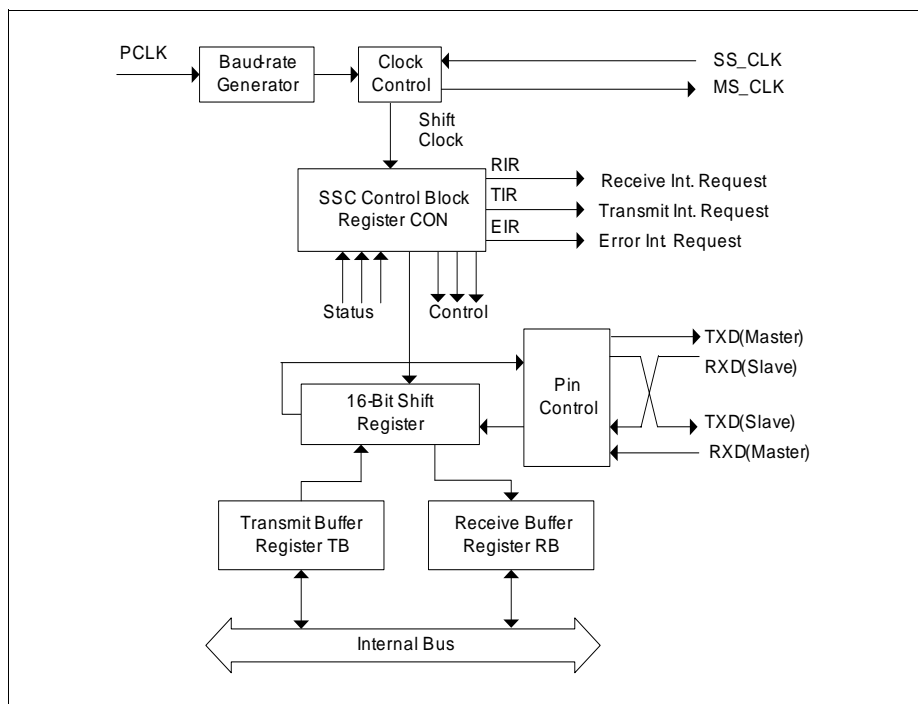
PCLK

Baud-rate Generator

Clock Control

SS_CLK

MS_CLK

Shift Clock

RIR

TIR

EIR

SSC Control Block Register CON

Receive Int. Request

Transmit Int. Request

Error Int Request

Status

Control

TXD(Master)

RXD(Slave)

Pin Control

16-Bit Shift Register

TXD(Slave)

RXD(Master)

Transmit Buffer Register TB

Receive Buffer Register RB

Internal Bus